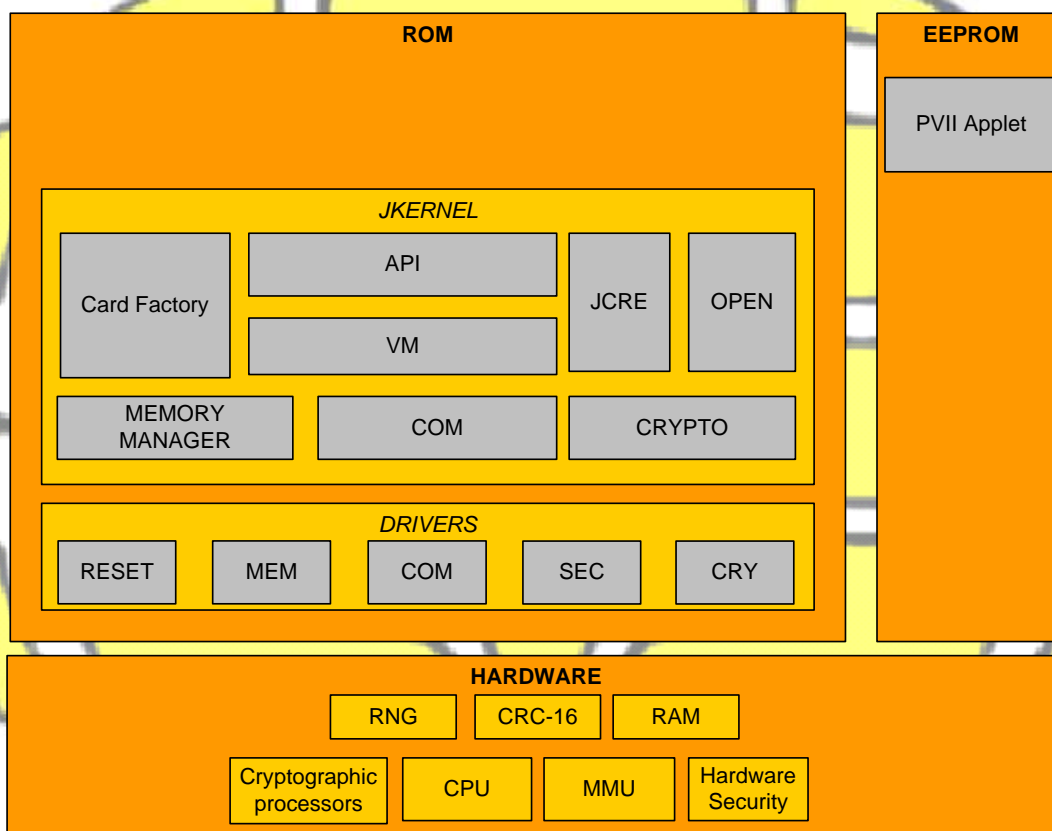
ROM

EEPROM

PVII Applet

JKERNEL

Card Factory

API

VM

JCRE

OPEN

MEMORY MANAGER

COM

CRYPTO

DRIVERS

RESET

MEM

COM

SEC

CRY

HARDWARE

RNG

CRC-16

RAM

Cryptographic processors

CPU

MMU

Hardware Security